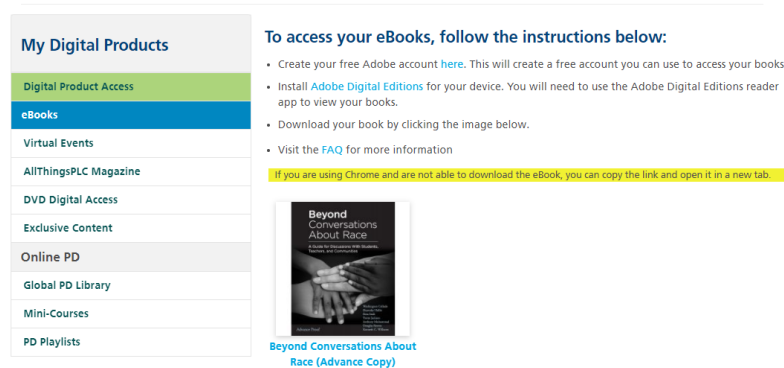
My Digital Products

Digital Product Access

eBooks

Virtual Events

AllThingsPLC Magazine

DVD Digital Access

Exclusive Content

Online PD

Global PD Library

Mini-Courses

PD Playlists

To access your eBooks, follow the instructions below:

- Create your free Adobe account here. This will create a free account you can use to access your books

- Install Adobe Digital Editions for your device. You will need to use the Adobe Digital Editions reader app to view your books.

- Download your book by clicking the image below.

- Visit the FAQ for more information

If you are using Chrome and are not able to download the eBook, you can copy the link and open it in a new tab.

Beyond Conversations About Race

A Guide for Discussions With Students, Teachers, and Communities

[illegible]

Advance Proof

Beyond Conversations About Race (Advance Copy)